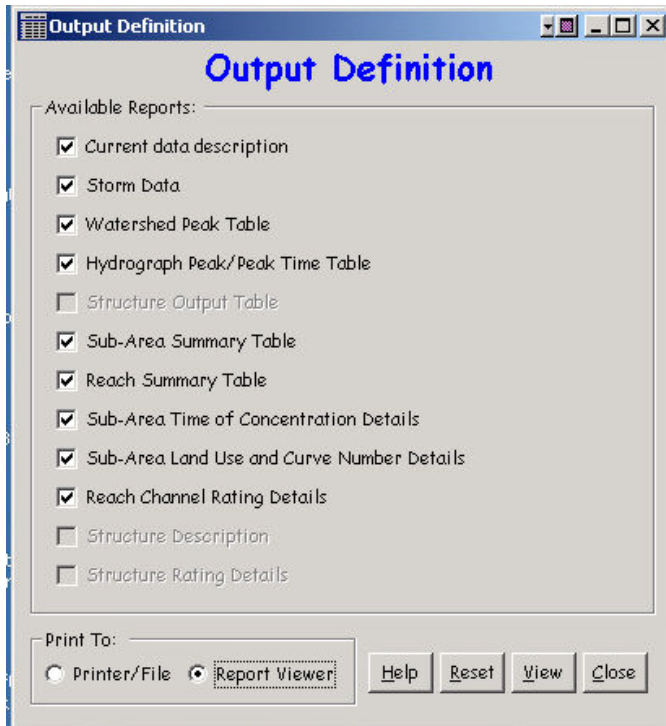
Output Definition

Output Definition

Available Reports:

Current data description

Storm Data

Watershed Peak Table

Hydrograph Peak/Peak Time Table

Structure Output Table

Sub-Area Summary Table

Reach Summary Table

Sub-Area Time of Concentration Details

Sub-Area Land Use and Curve Number Details

Reach Channel Rating Details

Structure Description

Structure Rating Details

Print To:

Printer/File

Report Viewer

Help

Reset

View

Close